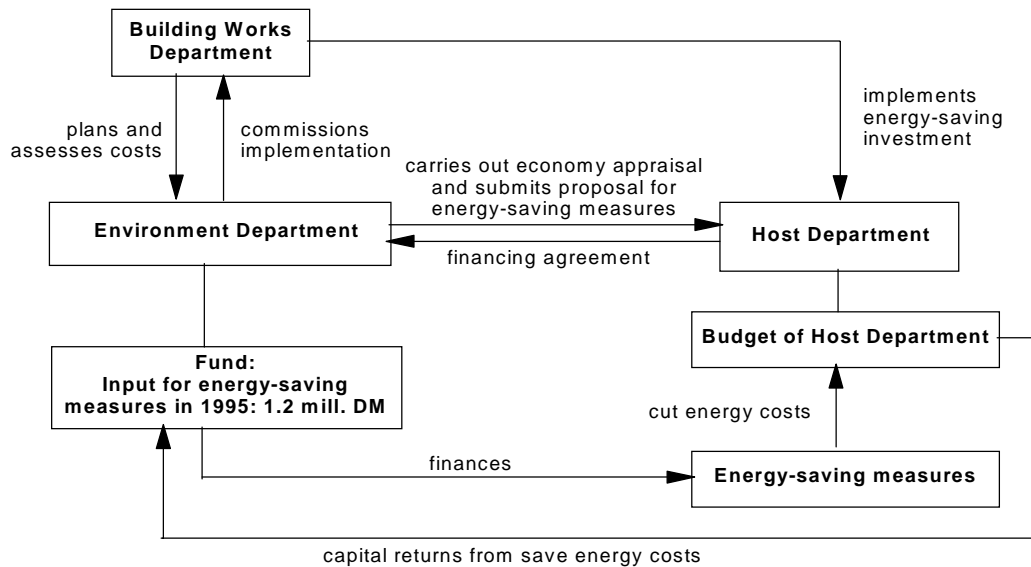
Building Works Department

implements energy-saving investment

plans and assesses costs

commissions implementation

carries out economy appraisal and submits proposal for energy-saving measures

Environment Department

Host Department

financing agreement

Budget of Host Department

Fund:
Input for energy-saving measures in 1995: 1.2 mill. DM

cut energy costs

finances

Energy-saving measures

capital returns from save energy costs